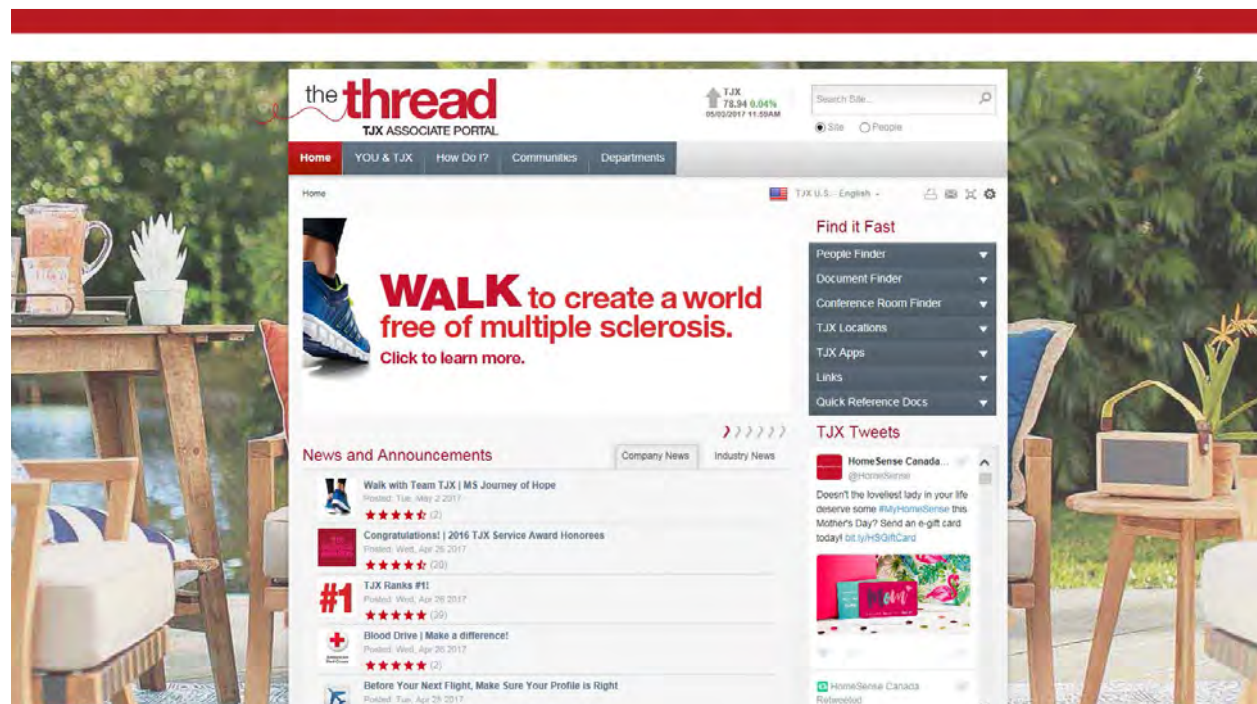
the thread
TJX ASSOCIATE PORTAL

TJX
78.94 0.04%
05/02/2017 11:59AM

Search Site...
Site People

Home | YOU & TJX | How Do I? | Communities | Departments

Home

TJX U.S. - English

WALK to create a world free of multiple sclerosis.
Click to learn more.

Find it Fast
People Finder
Document Finder
Conference Room Finder
TJX Locations
TJX Apps
Links
Quick Reference Docs

News and Announcements
Company News | Industry News

Walk with Team TJX | MS Journey of Hope
Posted: Tue, May 2 2017
(2)

Congratulations! | 2016 TJX Service Award Honorees
Posted: Wed, Apr 26 2017
(20)

#1
TJX Ranks #1!
Posted: Wed, Apr 26 2017
(39)

Blood Drive | Make a difference!
Posted: Wed, Apr 26 2017
(2)

Before Your Next Flight, Make Sure Your Profile is Right
Posted: Tue, Apr 25 2017

TJX Tweets
HomeSense Canada...
@HomeSense
Doesn't the loveliest lady in your life deserve some #MyHomeSense this Mother's Day? Send an e-gift card today! bit.ly/HSGiftCard

Mom

HomeSense Canada
Retweeted